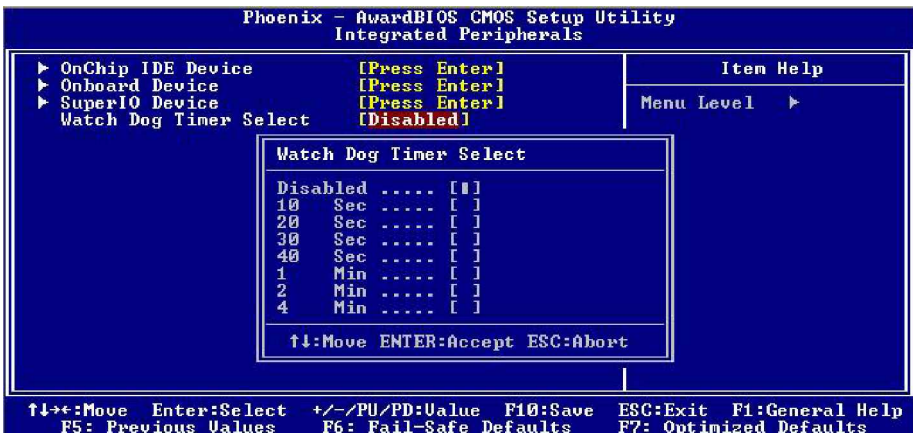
Phoenix - AwardBIOS CMOS Setup Utility
Integrated Peripherals

► OnChip IDE Device [Press Enter]
► Onboard Device [Press Enter]
► SuperIO Device [Press Enter]
Watch Dog Timer Select [Disabled]

Item Help

Menu Level ►

Watch Dog Timer Select

Disabled ..... [■]
10 Sec ..... [ ]
20 Sec ..... [ ]
30 Sec ..... [ ]
40 Sec ..... [ ]
1 Min ..... [ ]
2 Min ..... [ ]
4 Min ..... [ ]

↑↓:Move ENTER:Accept ESC:Abort

↑↓→←:Move Enter:Select +/-/PU/PD:Value F10:Save ESC:Exit F1:General Help
F5: Previous Values F6: Fail-Safe Defaults F7: Optimized Defaults